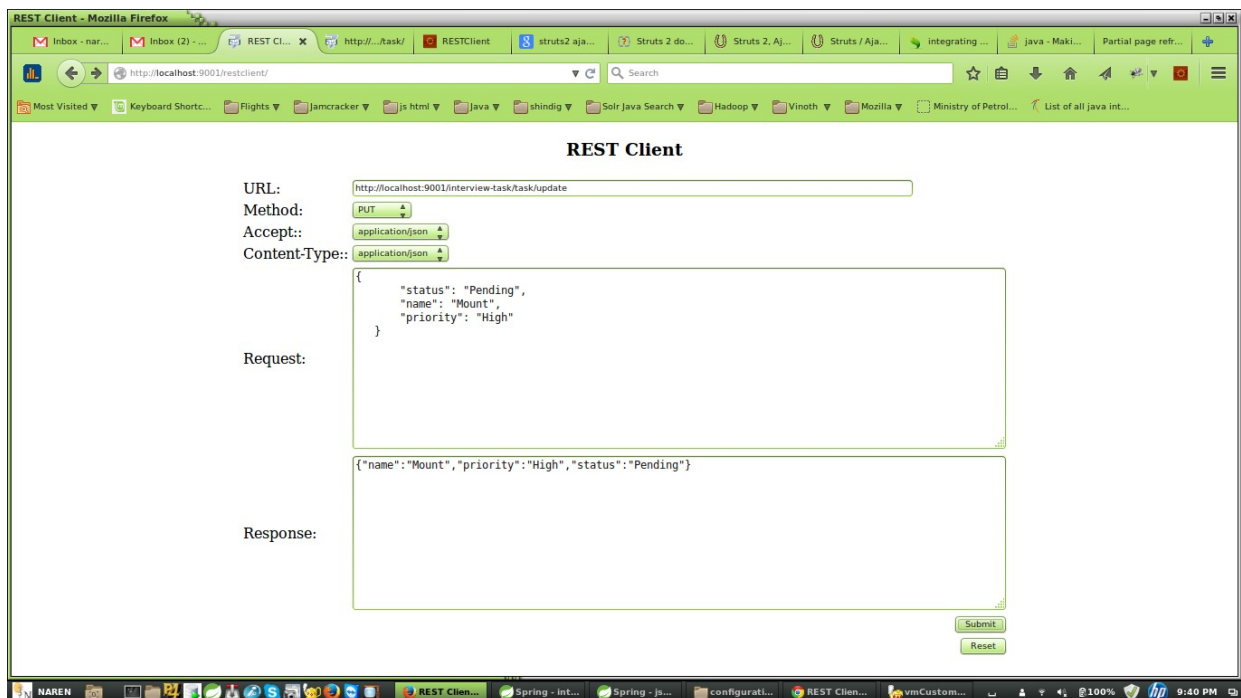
REST Client - Mozilla Firefox

Inbox - nar... Inbox (2) - ... REST Cl... http://.../task/ RESTClient struts2 aja... Struts 2 do... Struts 2, Aj... Struts / Aja... integrating ... java - Maki... Partial page refr...

http://localhost:9001/restclient/

Search

Most Visited Keyboard Shortc... Flights Jamcracker js html Java shindig Solr Java Search Hadoop Vinoth Mozilla Ministry of Petrol... List of all java int...

REST Client

URL: http://localhost:9001/interview-task/task/update

Method: PUT

Accept:: application/json

Content-Type:: application/json

Request:
{
"status": "Pending",
"name": "Mount",
"priority": "High"
}

Response:
{"name":"Mount","priority":"High","status":"Pending"}

Submit

Reset

NAREN REST Clien... Spring - int... Spring - js... configurati... REST Clien... vmCustom... 100% 9:40 PM